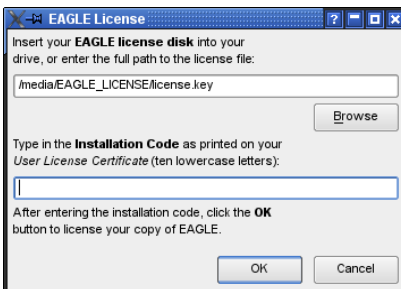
EAGLE License

Insert your EAGLE license disk into your drive, or enter the full path to the license file:

/media/EAGLE_LICENSE/license.key

Browse

Type in the Installation Code as printed on your User License Certificate (ten lowercase letters):

After entering the installation code, click the OK button to license your copy of EAGLE.

OK

Cancel